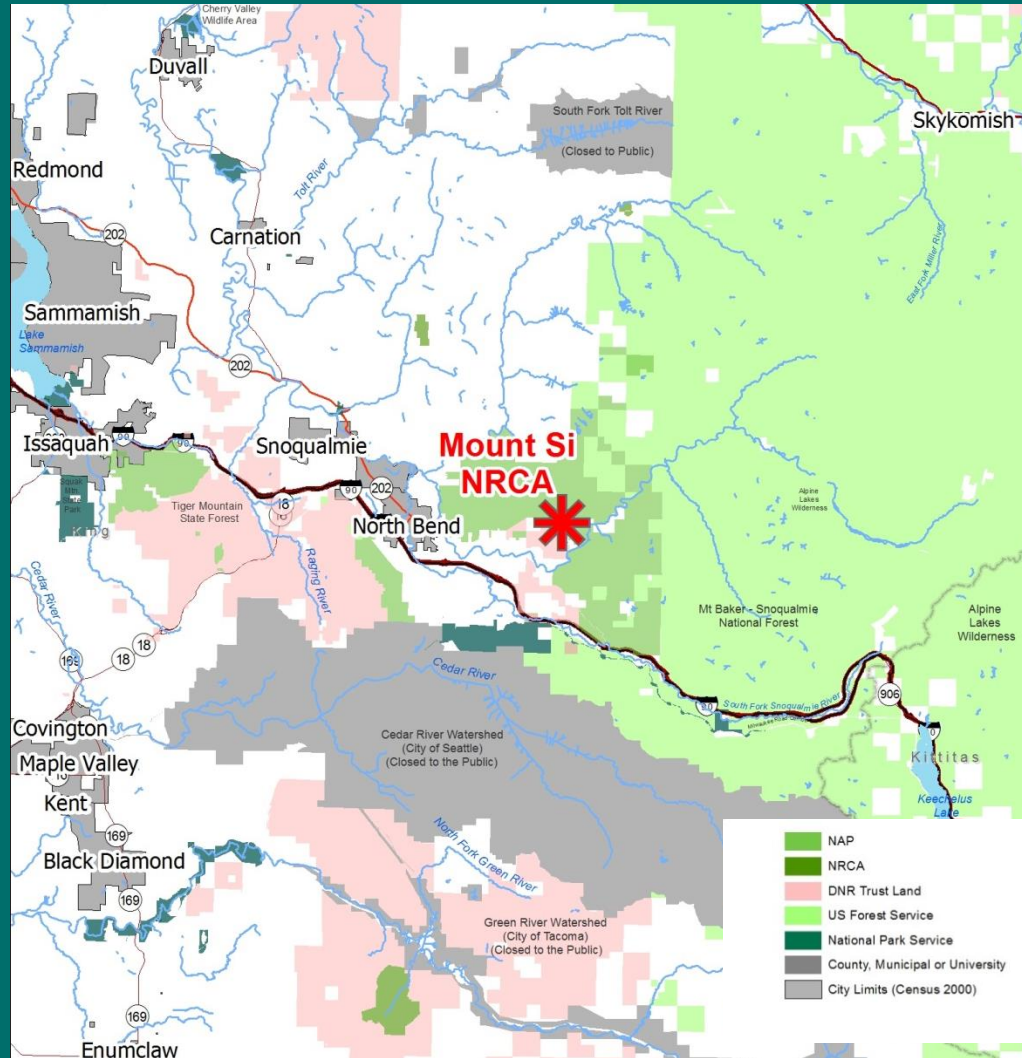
Cherry Valley Wildlife Area

Duvall

South Fork Tolt River (Closed to Public)

Skykomish

Redmond

Tolt River

202

Carnation

East Fork Miller River

Sammamish

Lake Sammamish

202

Issaquah

90

Snoqualmie

Mount Si NRCA

90

202

Alpine Lakes Wilderness

Squak Mtn State Park

Tiger Mountain State Forest

18

North Bend

King

Raging River

Cedar River

Mt Baker - Snoqualmie National Forest

Alpine Lakes Wilderness

169

18

Cedar River

906

90

South Fork Snoqualmie River

Covington

Cedar River Watershed (City of Seattle) (Closed to the Public)

Maple Valley

Kittitas

Kent

Keechelus Lake

North Fork Green River

169

Black Diamond

169

Green River Watershed (City of Tacoma) (Closed to the Public)

169

Enumclaw

| |
|---|
| NAP |
| NRCA |
| DNR Trust Land |
| US Forest Service |
| National Park Service |
| County, Municipal or University |
| City Limits (Census 2000) |